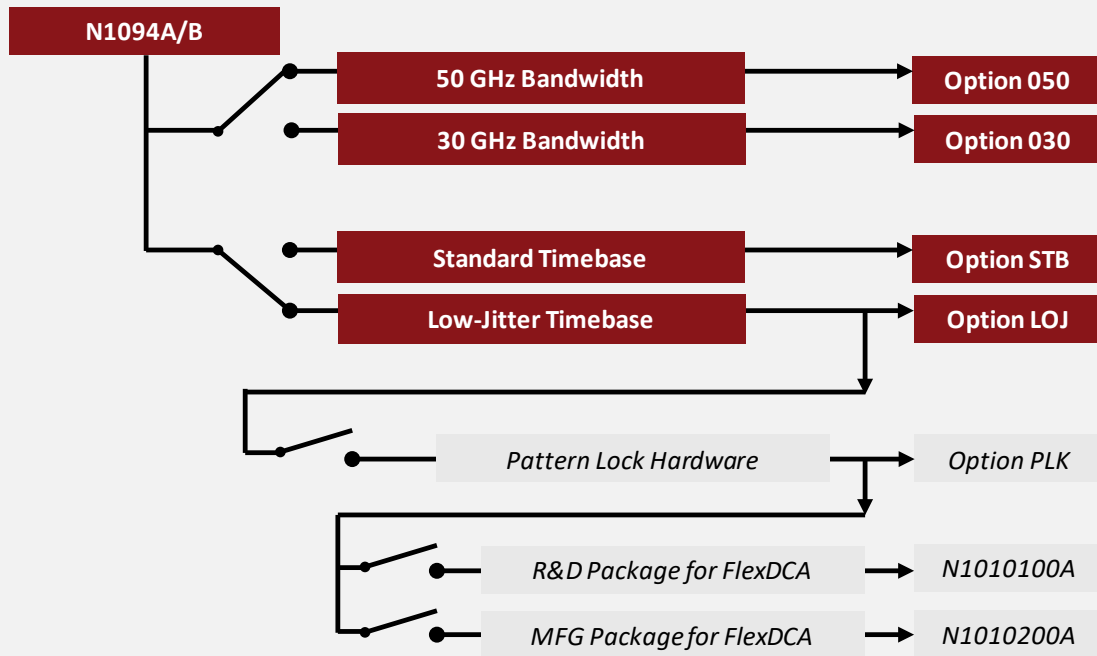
N1094A/B

50 GHz Bandwidth
Option 050

30 GHz Bandwidth
Option 030

Standard Timebase
Option STB

Low-Jitter Timebase
Option LOJ

Pattern Lock Hardware
Option PLK

R&D Package for FlexDCA
N1010100A

MFG Package for FlexDCA
N1010200A